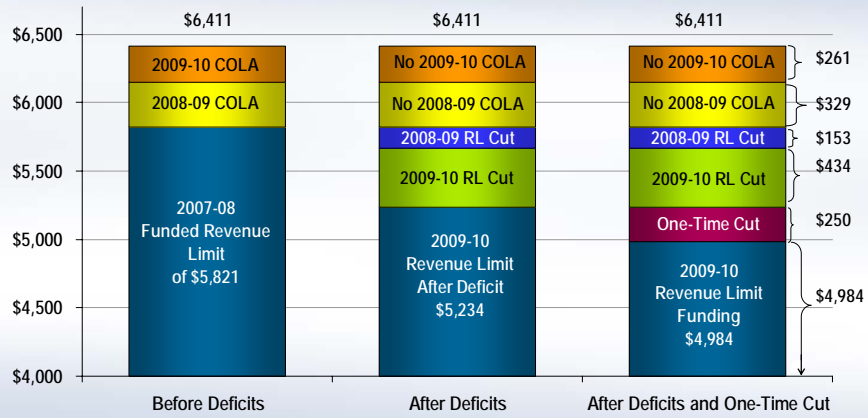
| | Before Deficits | After Deficits | After Deficits and One-Time Cut | |
|---|---|---|---|---|
| Total | \$6,411 | \$6,411 | \$6,411 | |
| | 2009-10 COLA | No 2009-10 COLA | No 2009-10 COLA | \$261 |
| | 2008-09 COLA | No 2008-09 COLA | No 2008-09 COLA | \$329 |
| | | 2008-09 RL Cut | 2008-09 RL Cut | \$153 |
| | | 2009-10 RL Cut | 2009-10 RL Cut | \$434 |
| | | | One-Time Cut | \$250 |
| | 2007-08 Funded Revenue Limit of \$5,821 | 2009-10 Revenue Limit After Deficit \$5,234 | 2009-10 Revenue Limit Funding \$4,984 | \$4,984 |

\$6,500
\$6,000
\$5,500
\$5,000
\$4,500
\$4,000